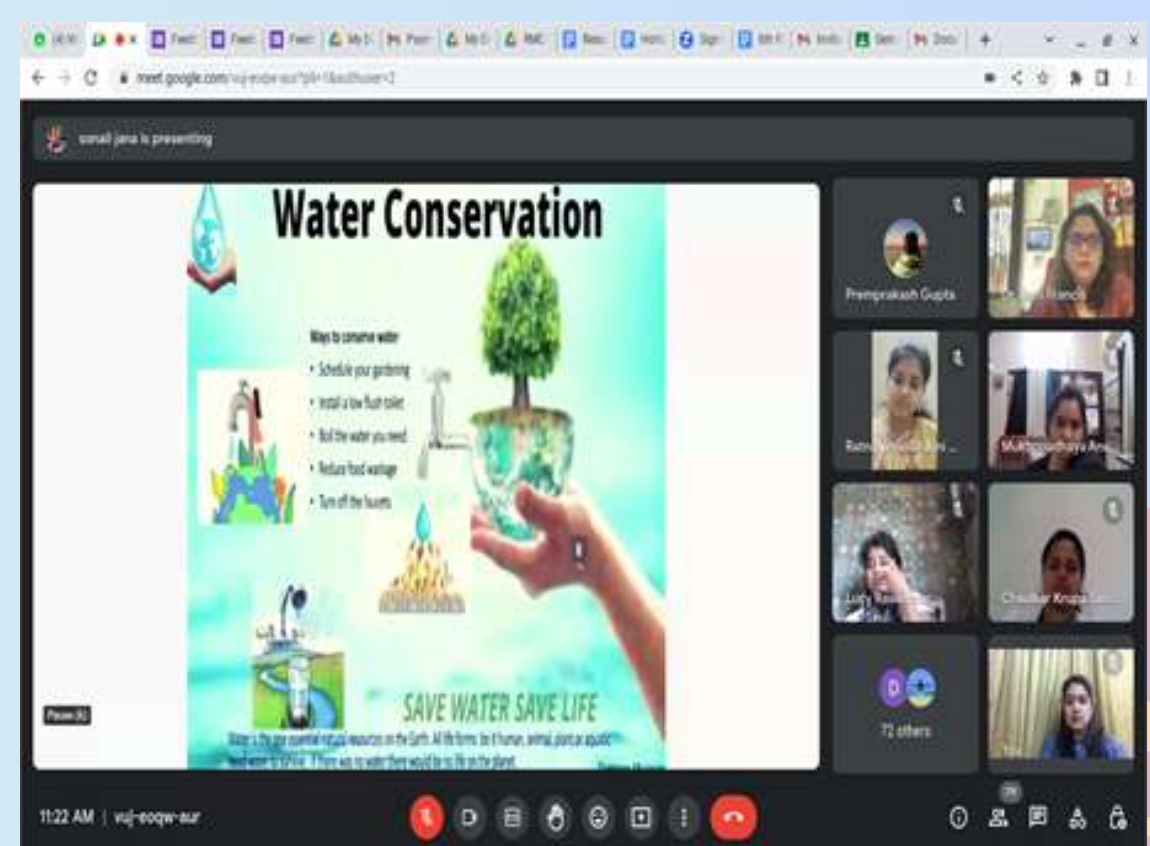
meet.google.com/vuj-eoqw-aur

sonali jana is presenting

Water Conservation

Ways to conserve water
• Schedule your gardening
• Install a low flush toilet
• Boil the water you need
• Reduce food wastage
• Turn off the faucets

SAVE WATER SAVE LIFE

Water is the one essential natural resources on the Earth. All life forms: be it human, animal, plant or aquatic need water to survive. If there was no water there would be no life on the planet.

Pause (K)

Premprakash Gupta

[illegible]

Ratna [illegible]

Mukhopadhyaya An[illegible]

Lolly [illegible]

Chudhar Kripa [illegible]

72 others

You

11:22 AM | vuj-eoqw-aur